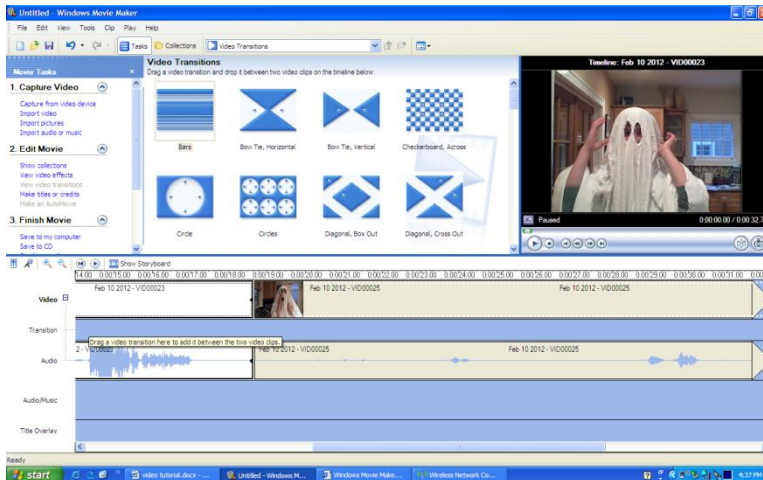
Untitled - Windows Movie Maker

File Edit View Tools Clip Play Help

Tasks Collections Video Transitions

Movie Tasks

1. Capture Video

Capture from video device
Import video
Import pictures
Import audio or music

2. Edit Movie

Show collections
View video effects
View video transitions
Make titles or credits
Make an AutoMovie

3. Finish Movie

Save to my computer
Save to CD

Video Transitions

Drag a video transition and drop it between two video clips on the timeline below.

Bars
Bow Tie, Horizontal
Bow Tie, Vertical
Checkerboard, Across
Circle
Circles
Diagonal, Box Out
Diagonal, Cross Out

Timeline: Feb 10 2012 - VID00023

Paused
0:00:00.00 / 0:00:32.7

Show Storyboard

14.00 0:00:15.00 0:00:16.00 0:00:17.00 0:00:18.00 0:00:19.00 0:00:20.00 0:00:21.00 0:00:22.00 0:00:23.00 0:00:24.00 0:00:25.00 0:00:26.00 0:00:27.00 0:00:28.00 0:00:29.00 0:00:30.00 0:00:31.00

Video
Feb 10 2012 - VID00023
Feb 10 2012 - VID00025
Feb 10 2012 - VID00025

Transition
Drag a video transition here to add it between the two video clips.

Audio
2 - VID00023
Feb 10 2012 - VID00025
Feb 10 2012 - VID00025

Audio/Music

Title Overlay

Ready

start
video tutorial.docx - ...
Untitled - Windows M...
Windows Movie Make...
Wireless Network Co...
4:37 PM